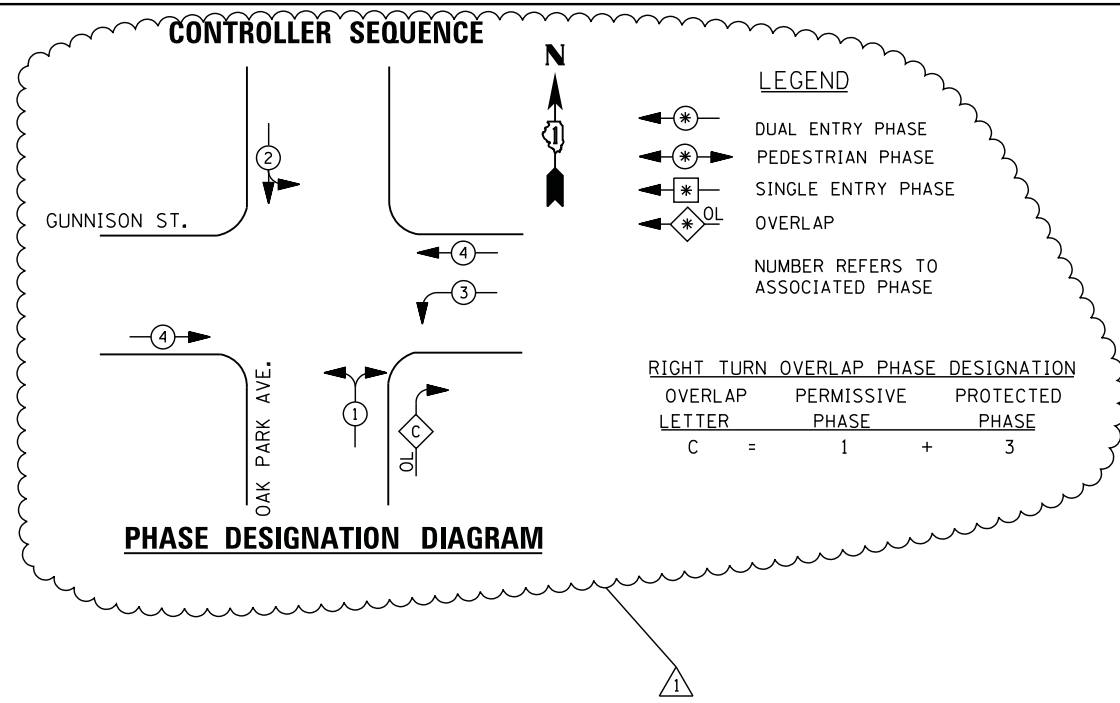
CONTROLLER SEQUENCE

N

1

LEGEND

* DUAL ENTRY PHASE

* PEDESTRIAN PHASE

* SINGLE ENTRY PHASE

* OL OVERLAP

NUMBER REFERS TO ASSOCIATED PHASE

2

GUNNISON ST.

4

3

4

OAK PARK AVE.

1

C

OL

RIGHT TURN OVERLAP PHASE DESIGNATION

| OVERLAP LETTER | | PERMISSIVE PHASE | | PROTECTED PHASE |
|---|---|---|---|---|
| C | = | 1 | + | 3 |

PHASE DESIGNATION DIAGRAM

1